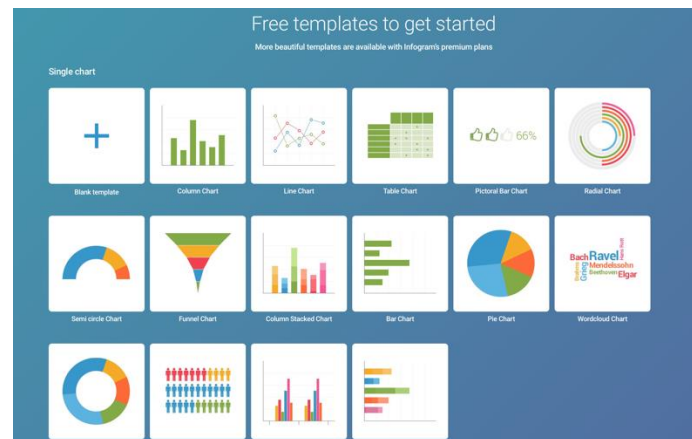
Free templates to get started

More beautiful templates are available with Infogram's premium plans

Single chart

Blank template

Column Chart

Line Chart

Table Chart

66%

Pictoral Bar Chart

Radial Chart

Semi circle Chart

Funnel Chart

Column Stacked Chart

Bar Chart

Pie Chart

Bach Ravel Mendelssohn Grieg Beethoven Elgar

Wordcloud Chart